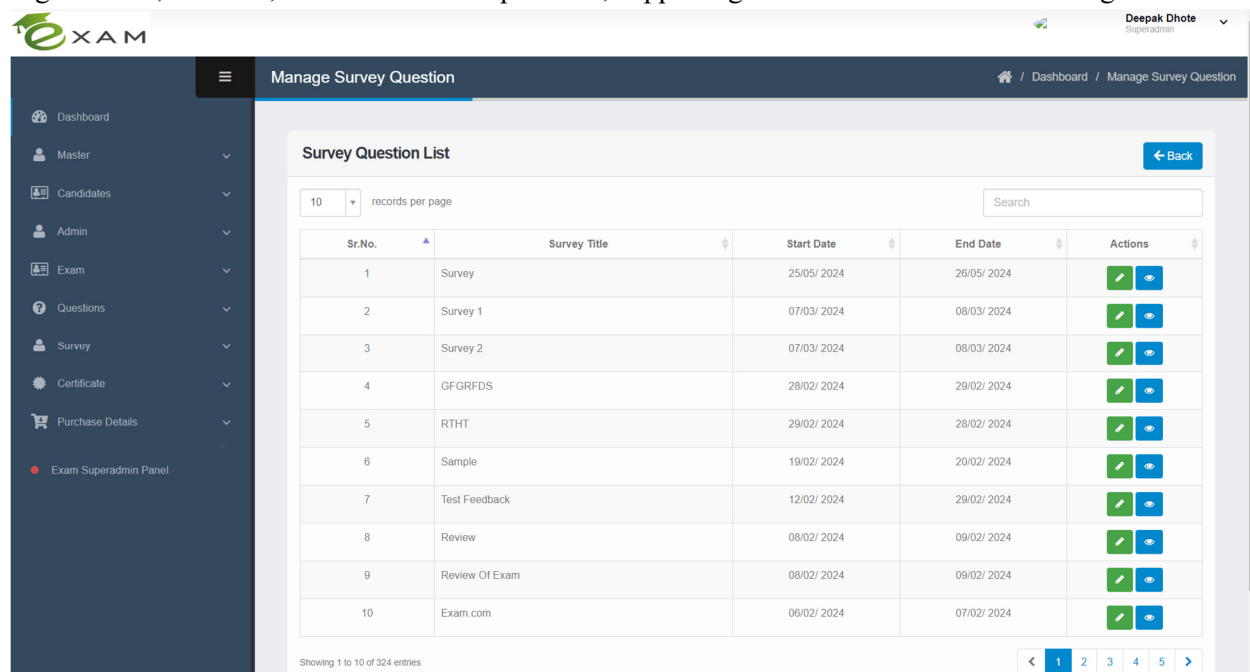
eXAM

Deepak Dhote
Superadmin

Manage Survey Question

Dashboard / Manage Survey Question

Dashboard
Master
Candidates
Admin
Exam
Questions
Survey
Certificate
Purchase Details
Exam Superadmin Panel

Survey Question List

← Back

10 records per page

Search

| Sr.No. | Survey Title | Start Date | End Date | Actions |
|---|---|---|---|---|
| 1 | Survey | 25/05/ 2024 | 26/05/ 2024 | |
| 2 | Survey 1 | 07/03/ 2024 | 08/03/ 2024 | |
| 3 | Survey 2 | 07/03/ 2024 | 08/03/ 2024 | |
| 4 | GFGRFDS | 28/02/ 2024 | 29/02/ 2024 | |
| 5 | RTHT | 29/02/ 2024 | 28/02/ 2024 | |
| 6 | Sample | 19/02/ 2024 | 20/02/ 2024 | |
| 7 | Test Feedback | 12/02/ 2024 | 29/02/ 2024 | |
| 8 | Review | 08/02/ 2024 | 09/02/ 2024 | |
| 9 | Review Of Exam | 08/02/ 2024 | 09/02/ 2024 | |
| 10 | Exam.com | 06/02/ 2024 | 07/02/ 2024 | |

Showing 1 to 10 of 324 entries

< 1 2 3 4 5 >